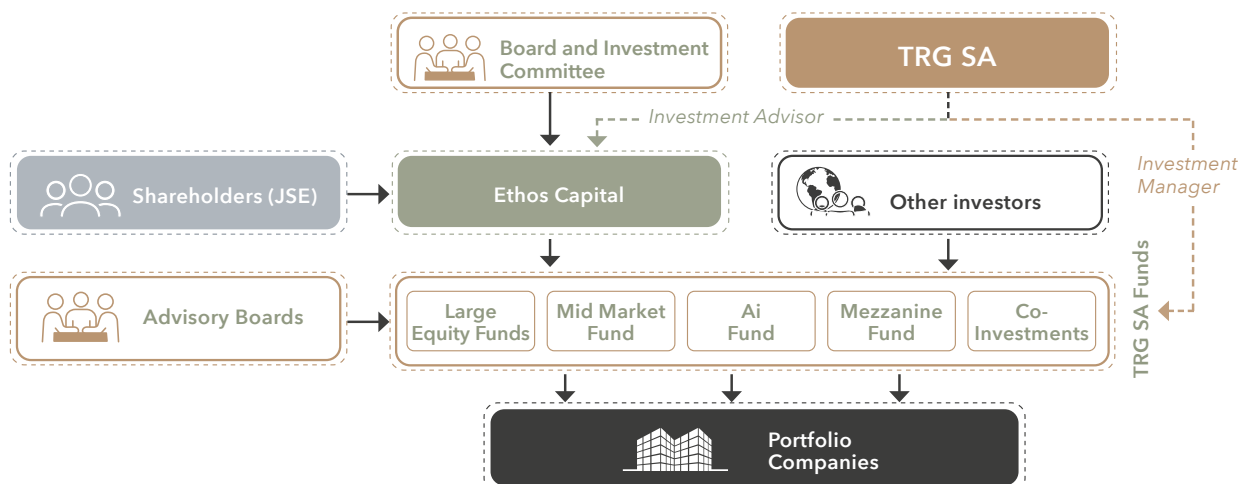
Board and Investment Committee

TRG SA

Investment Advisor

Investment Manager

Shareholders (JSE)

Ethos Capital

Other investors

TRG SA Funds

Advisory Boards

Large Equity Funds

Mid Market Fund

Ai Fund

Mezzanine Fund

Co-Investments

Portfolio Companies